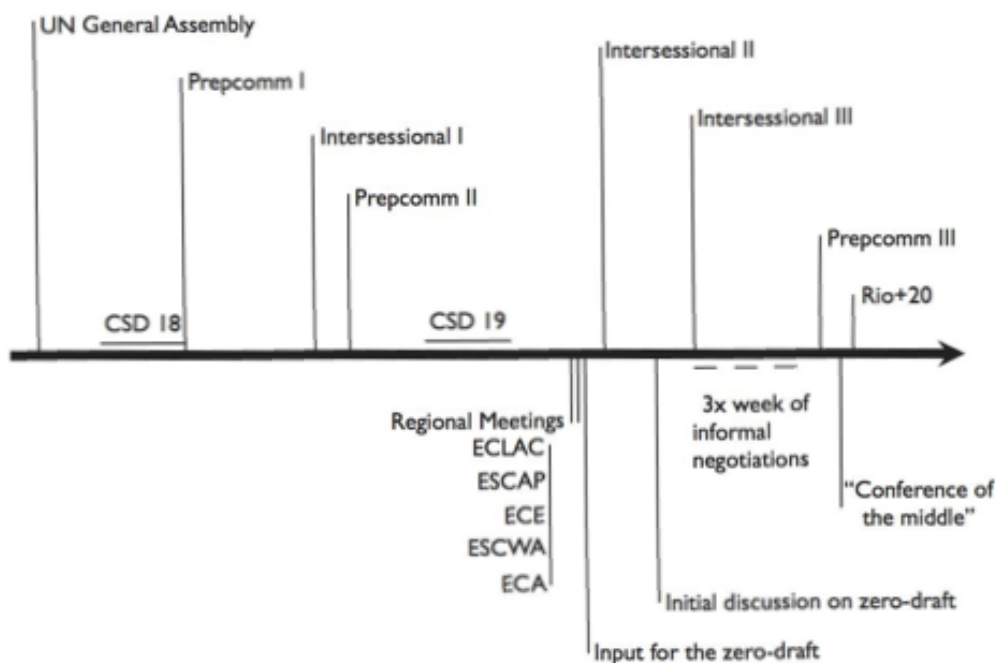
UN General Assembly

Prepcomm I

Intersessional I

Prepcomm II

Intersessional II

Intersessional III

Prepcomm III

Rio+20

CSD 18

CSD 19

Regional Meetings
ECLAC
ESCAP
ECE
ESCWA
ECA

3x week of informal negotiations

"Conference of the middle"

Initial discussion on zero-draft

Input for the zero-draft